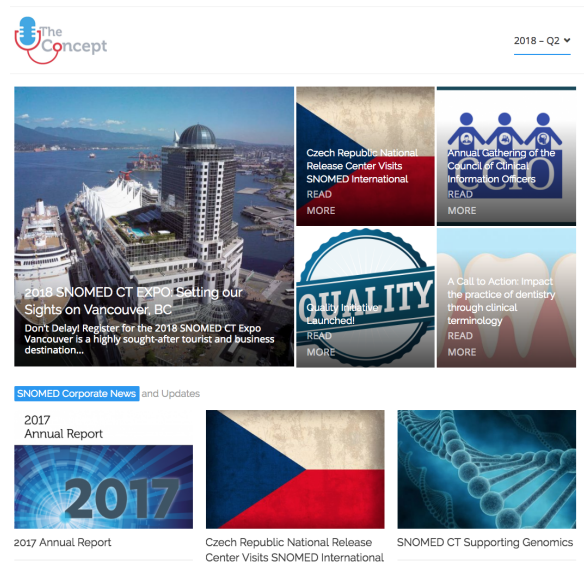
The Concept

2018 – Q2

2018 SNOMED CT EXPO: Setting our Sights on Vancouver, BC

Don't Delay! Register for the 2018 SNOMED CT Expo Vancouver is a highly sought-after tourist and business destination...

Czech Republic National Release Center Visits SNOMED International

READ MORE

Annual Gathering of the Council of Clinical Information Officers

READ MORE

QUALITY

Quality Initiative Launched!

READ MORE

A Call to Action: Impact the practice of dentistry through clinical terminology

READ MORE

SNOMED Corporate News and Updates

2017 Annual Report

2017

2017 Annual Report

Czech Republic National Release Center Visits SNOMED International

SNOMED CT Supporting Genomics